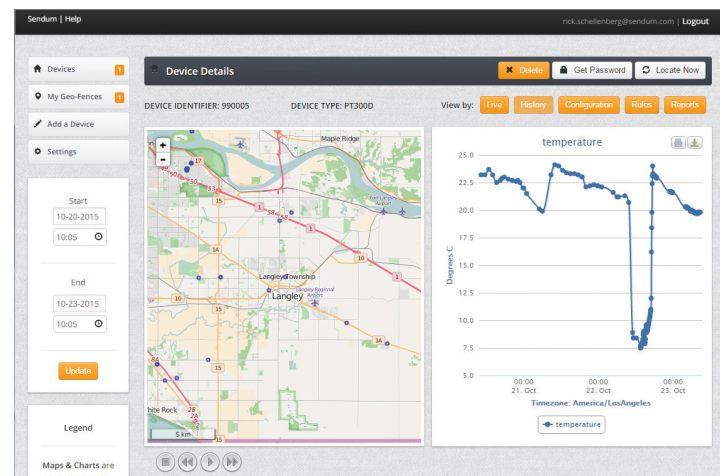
Sendum | Help

rick.schellenberg@sendum.com | Logout

Devices 1

My Geo-Fences 1

Add a Device

Settings

Start

10-20-2015

10:05

End

10-23-2015

10:05

Update

Legend

Maps & Charts are

Device Details

Delete

Get Password

Locate Now

DEVICE IDENTIFIER: 990005

DEVICE TYPE: PT300D

View by:

Live

History

Configuration

Rules

Reports

Maple Ridge

Langley Township

Langley

Langley Regional Airport

White Rock

5 km

temperature

Degrees C

25.0

22.5

20.0

17.5

15.0

12.5

10.0

7.5

5.0

00:00
21. Oct

00:00
22. Oct

00:00
23. Oct

Timezone: America/LosAngeles

temperature